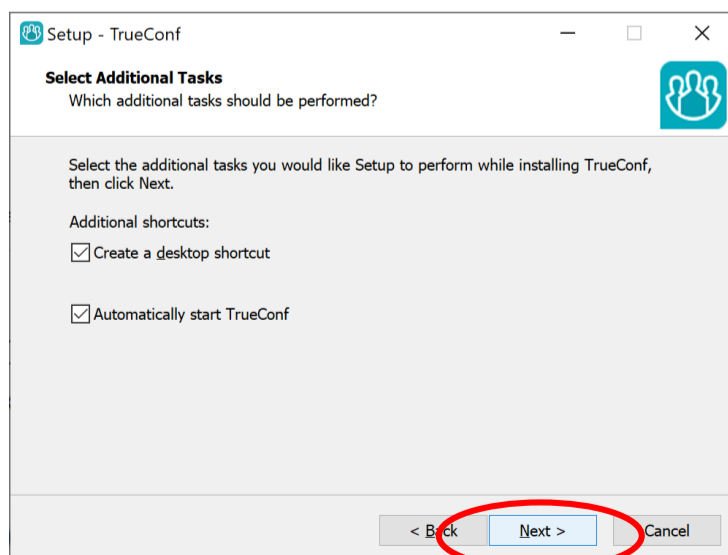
Setup - TrueConf

Select Additional Tasks
Which additional tasks should be performed?

Select the additional tasks you would like Setup to perform while installing TrueConf, then click Next.

Additional shortcuts:

Create a desktop shortcut

Automatically start TrueConf

< Back

Next >

Cancel